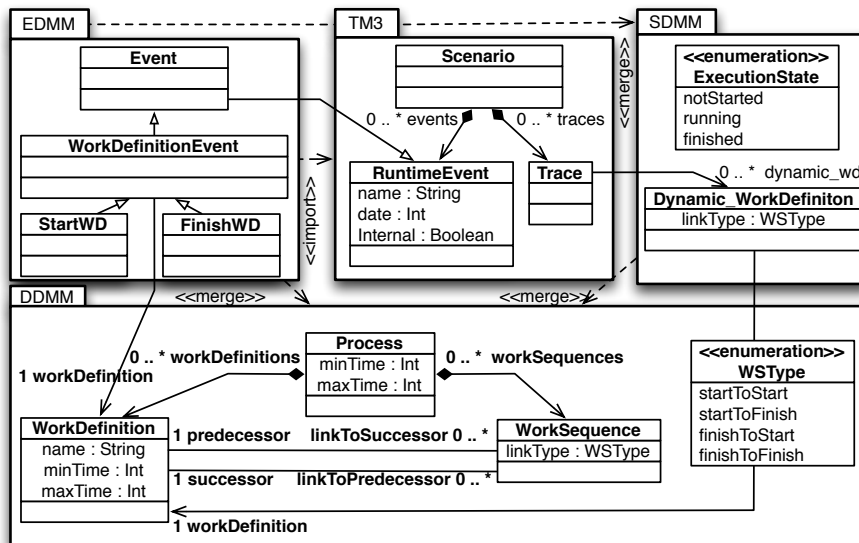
EDMM

Event

WorkDefinitionEvent

StartWD

FinishWD

TM3

Scenario

0 .. * events

0 .. * traces

RuntimeEvent
name : String
date : Int
Internal : Boolean

Trace

<<import>>

<<merge>>

SDMM

<<enumeration>>
ExecutionState
notStarted
running
finished

0 .. * dynamic_wd

Dynamic_WorkDefiniton
linkType : WSType

DDMM

<<merge>>

<<merge>>

<<enumeration>>
WSType
startToStart
startToFinish
finishToStart
finishToFinish

Process
minTime : Int
maxTime : Int

0 .. * workDefinitions

0 .. * workSequences

1 workDefinition

WorkDefinition
name : String
minTime : Int
maxTime : Int

1 predecessor

linkToSuccessor 0 .. *

1 successor

linkToPredecessor 0 .. *

WorkSequence
linkType : WSType

1 workDefinition